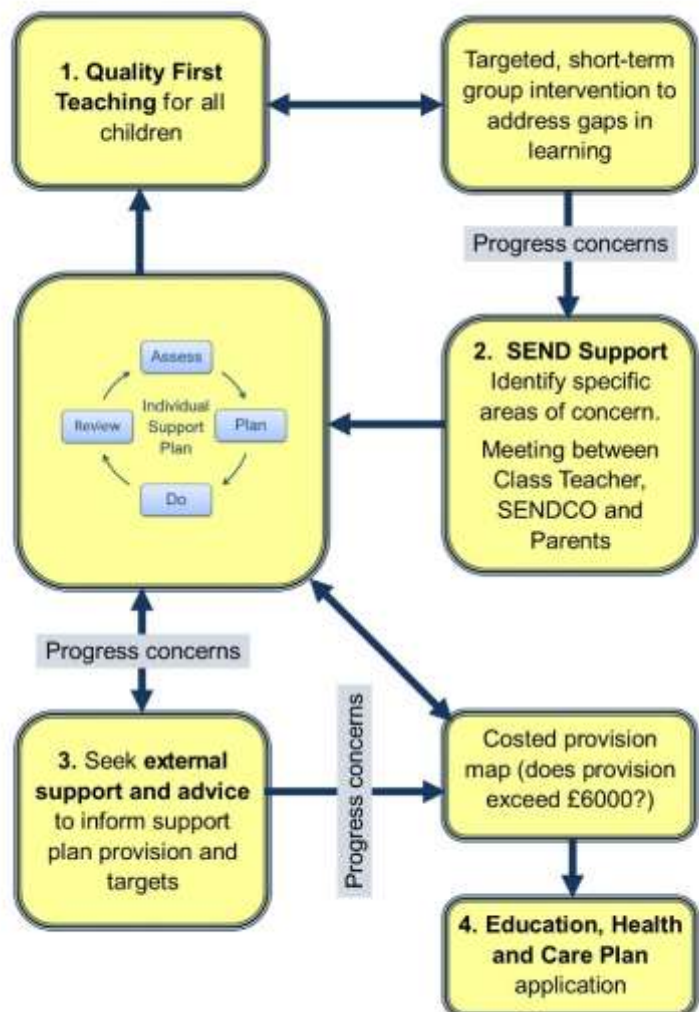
**1. Quality First Teaching** for all children

Targeted, short-term group intervention to address gaps in learning

Progress concerns

**2. SEND Support** Identify specific areas of concern.

Meeting between Class Teacher, SENDCO and Parents

Assess

Individual Support Plan

Plan

Do

Review

Progress concerns

**3.** Seek **external support and advice** to inform support plan provision and targets

Progress concerns

Costed provision map (does provision exceed £6000?)

**4. Education, Health and Care Plan** application